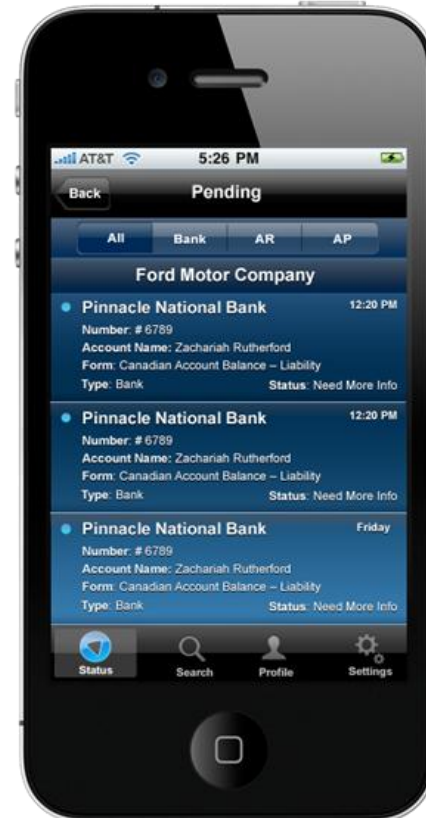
AT&T 5:26 PM

Back Pending

All Bank AR AP

Ford Motor Company

Pinnacle National Bank 12:20 PM
Number: # 6789
Account Name: Zachariah Rutherford
Form: Canadian Account Balance – Liability
Type: Bank Status: Need More Info

Pinnacle National Bank 12:20 PM
Number: # 6789
Account Name: Zachariah Rutherford
Form: Canadian Account Balance – Liability
Type: Bank Status: Need More Info

Pinnacle National Bank Friday
Number: # 6789
Account Name: Zachariah Rutherford
Form: Canadian Account Balance – Liability
Type: Bank Status: Need More Info

Status Search Profile Settings